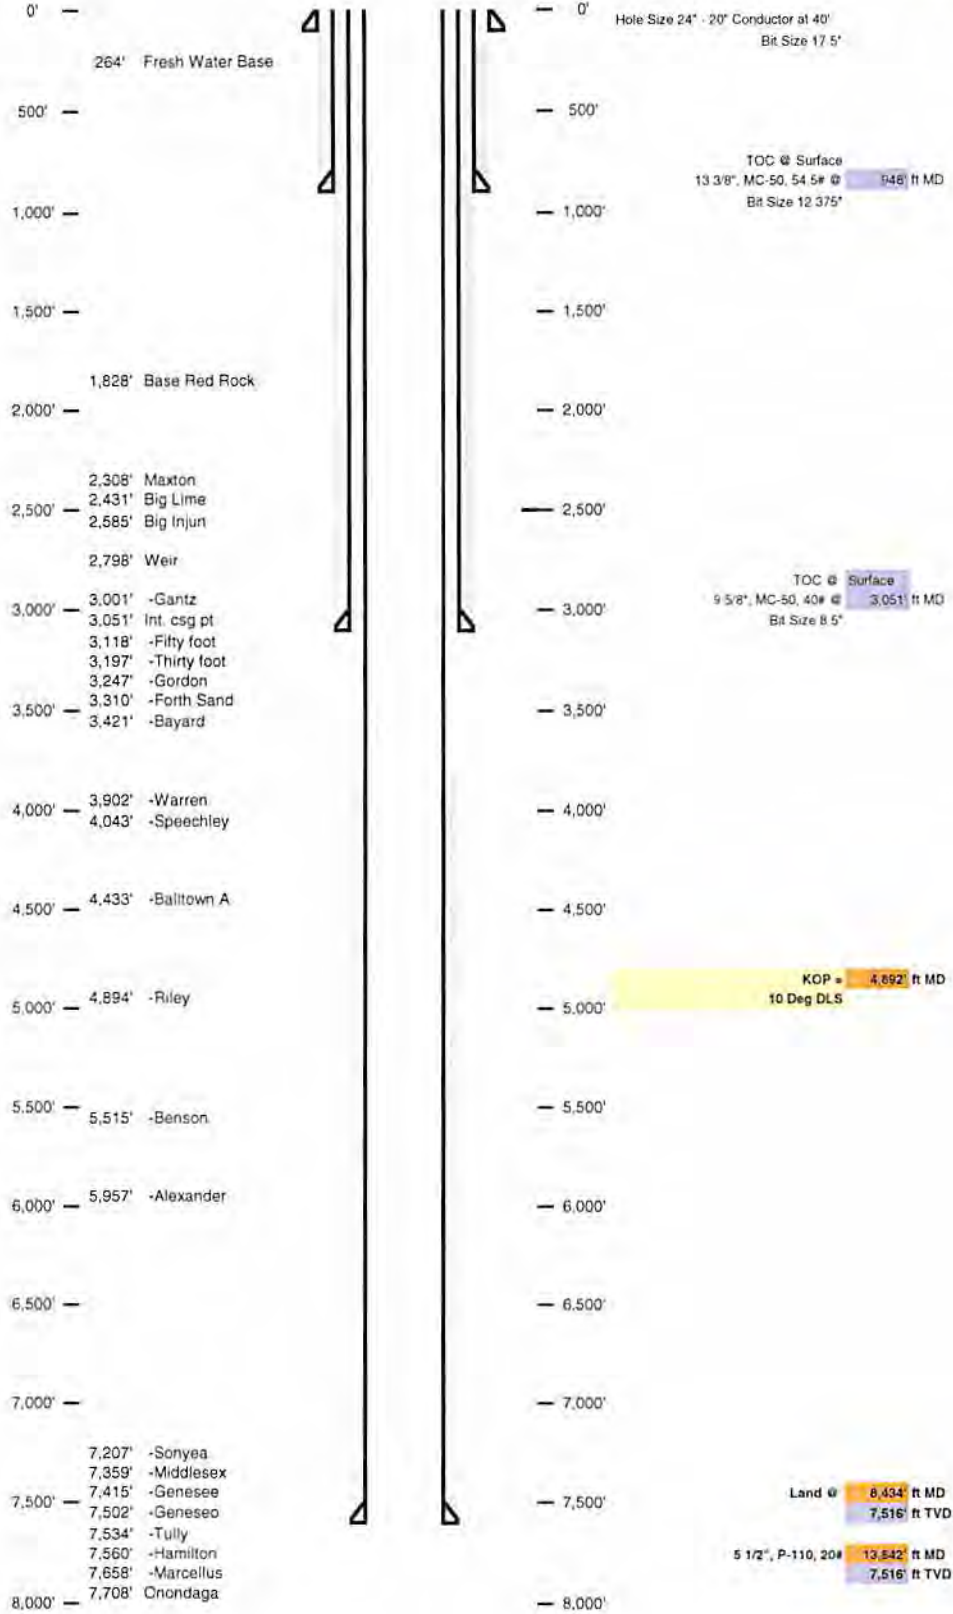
0'

264' Fresh Water Base

500'

1,000'

1,500'

1,828' Base Red Rock

2,000'

2,308' Maxton
2,431' Big Lime
2,500'
2,585' Big Injun

2,798' Weir

3,001' -Gantz
3,000'
3,051' Int. csg pt
3,118' -Fifty foot
3,197' -Thirty foot
3,247' -Gordon
3,310' -Forth Sand
3,500'
3,421' -Bayard

3,902' -Warren
4,000'
4,043' -Speechley

4,433' -Balltown A
4,500'

4,894' -Riley
5,000'

5,500'
5,515' -Benson

5,957' -Alexander
6,000'

6,500'

7,000'

7,207' -Sonyea
7,359' -Middlesex
7,415' -Genesee
7,500'
7,502' -Geneseo
7,534' -Tully
7,560' -Hamilton
7,658' -Marcellus
7,708' Onondaga
8,000'

0'
500'
1,000'
1,500'
2,000'
2,500'
3,000'
3,500'
4,000'
4,500'
5,000'
5,500'
6,000'
6,500'
7,000'
7,500'
8,000'

Hole Size 24" - 20" Conductor at 40'
Bit Size 17.5"

TOC @ Surface
13 3/8", MC-50, 54.5# @ 946' ft MD
Bit Size 12.375"

TOC @ Surface
9 5/8", MC-50, 40# @ 3,051' ft MD
Bit Size 8.5"

KOP = 4,892' ft MD
10 Deg DLS

Land @ 8,434' ft MD
7,516' ft TVD

5 1/2", P-110, 20# 13,842' ft MD
7,516' ft TVD